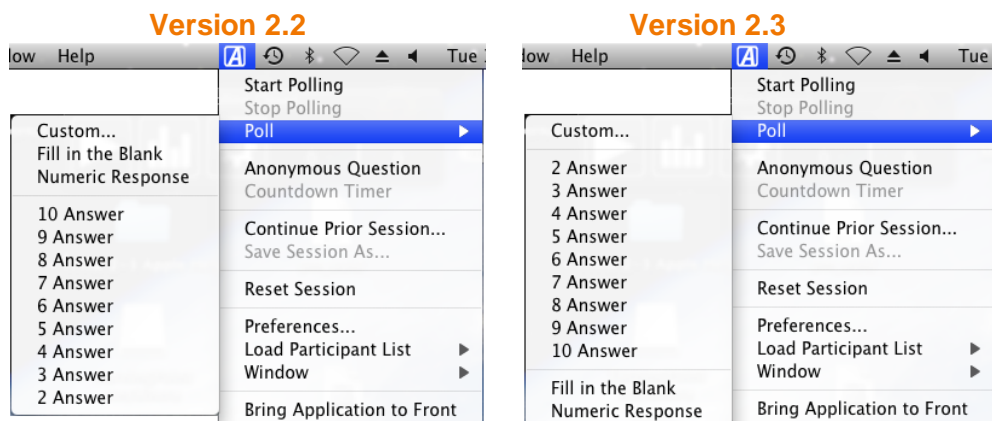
Version 2.2

low Help Tue

Start Polling
Stop Polling
Poll

Anonymous Question
Countdown Timer

Continue Prior Session...
Save Session As...

Reset Session

Preferences...
Load Participant List
Window

Bring Application to Front

Custom...
Fill in the Blank
Numeric Response

10 Answer
9 Answer
8 Answer
7 Answer
6 Answer
5 Answer
4 Answer
3 Answer
2 Answer

Version 2.3

low Help Tue

Start Polling
Stop Polling
Poll

Anonymous Question
Countdown Timer

Continue Prior Session...
Save Session As...

Reset Session

Preferences...
Load Participant List
Window

Bring Application to Front

Custom...

2 Answer
3 Answer
4 Answer
5 Answer
6 Answer
7 Answer
8 Answer
9 Answer
10 Answer

Fill in the Blank
Numeric Response